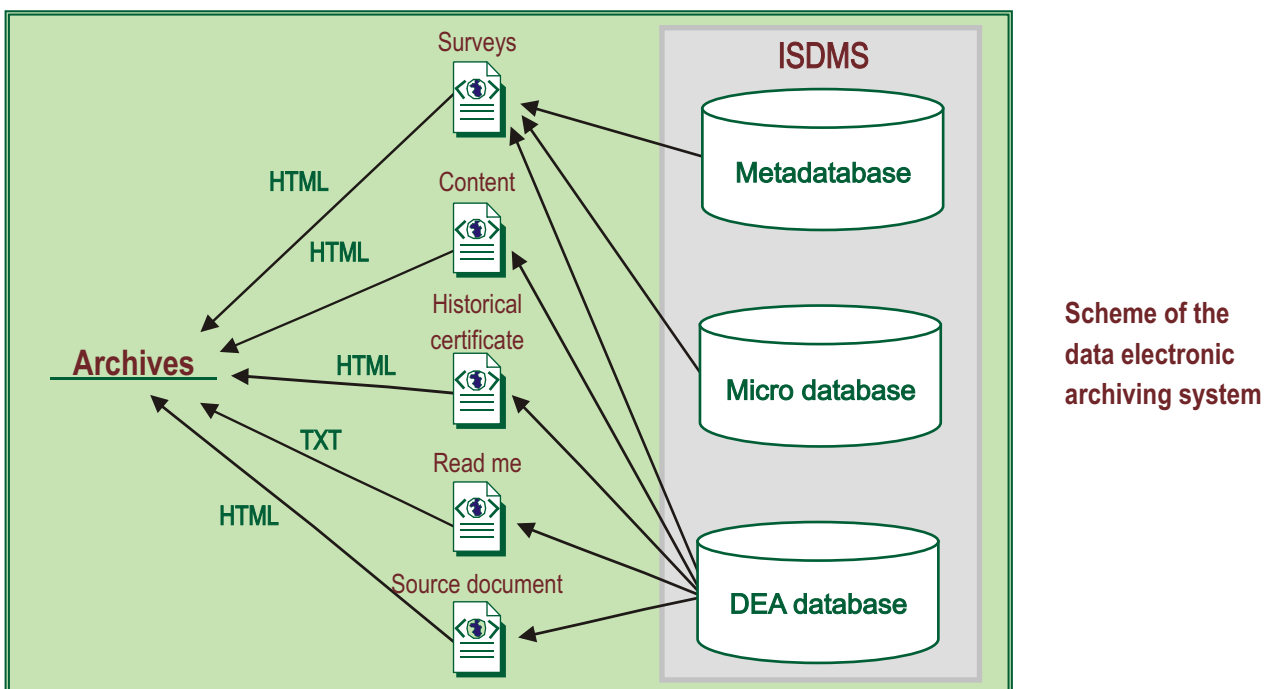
Surveys

Content

Historical certificate

Read me

Source document

HTML

HTML

HTML

TXT

HTML

Archives

ISDMS

Metadatabase

Micro database

DEA database

Scheme of the data electronic archiving system